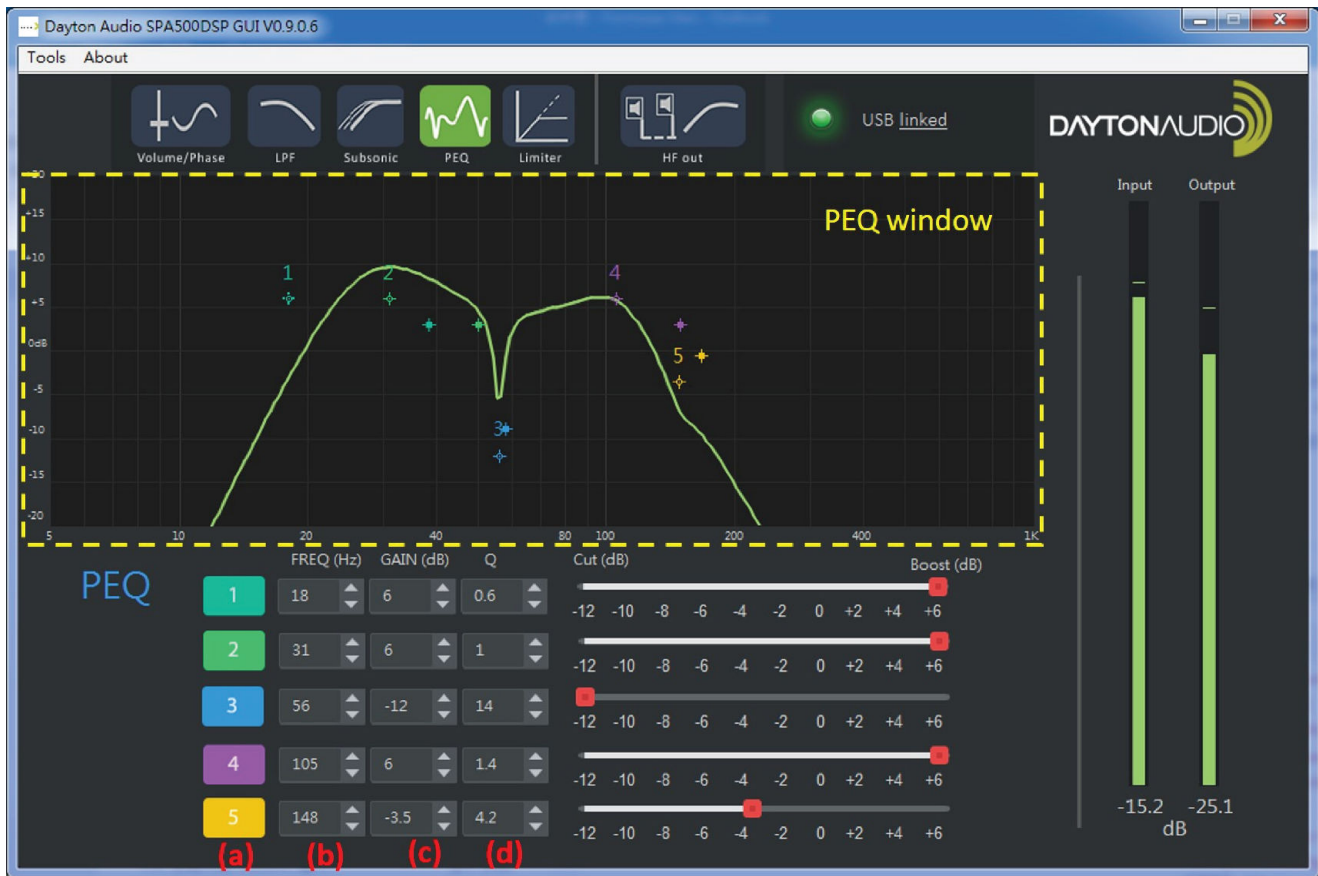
Dayton Audio SPA500DSP GUI V0.9.0.6

Tools About

Volume/Phase LPF Subsonic PEQ Limiter HF out

USB linked

DAYTONAUDIO

Input Output

PEQ window

+20 +15 +10 +5 0dB -5 -10 -15 -20

1 2 3 4 5

5 10 20 40 80 100 200 400 1K

PEQ

FREQ (Hz) GAIN (dB) Q Cut (dB) Boost (dB)

| | FREQ (Hz) | GAIN (dB) | Q |
|---|---|---|---|
| 1 | 18 | 6 | 0.6 |
| 2 | 31 | 6 | 1 |
| 3 | 56 | -12 | 14 |
| 4 | 105 | 6 | 1.4 |
| 5 | 148 | -3.5 | 4.2 |

-12 -10 -8 -6 -4 -2 0 +2 +4 +6
-12 -10 -8 -6 -4 -2 0 +2 +4 +6
-12 -10 -8 -6 -4 -2 0 +2 +4 +6
-12 -10 -8 -6 -4 -2 0 +2 +4 +6
-12 -10 -8 -6 -4 -2 0 +2 +4 +6

(a) (b) (c) (d)

-15.2 -25.1
dB